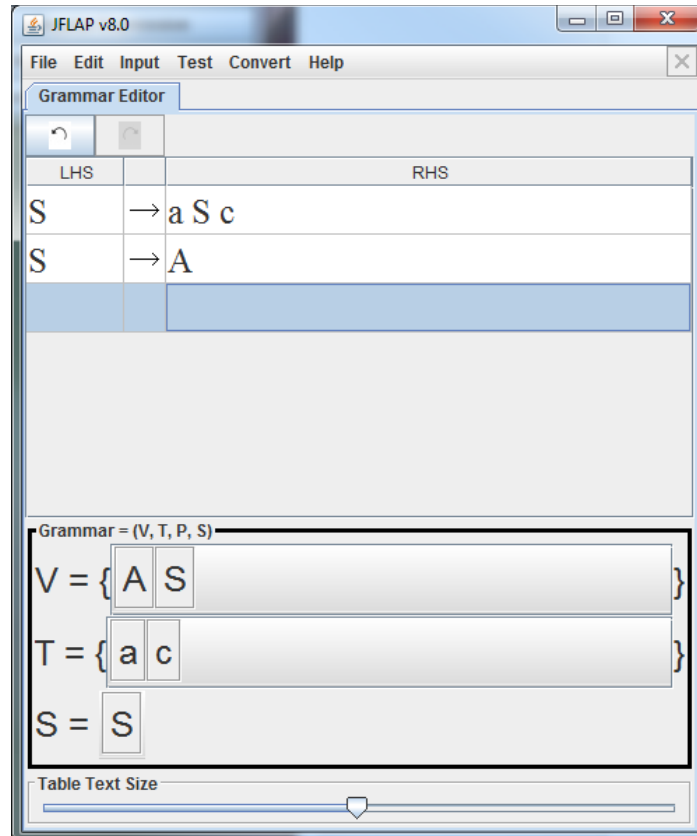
JFLAP v8.0

File Edit Input Test Convert Help

Grammar Editor

| LHS | | RHS |
|---|---|---|
| S | → | a S c |
| S | → | A |
| | | |

Grammar = (V, T, P, S)

V = { A S }

T = { a c }

S = S

Table Text Size